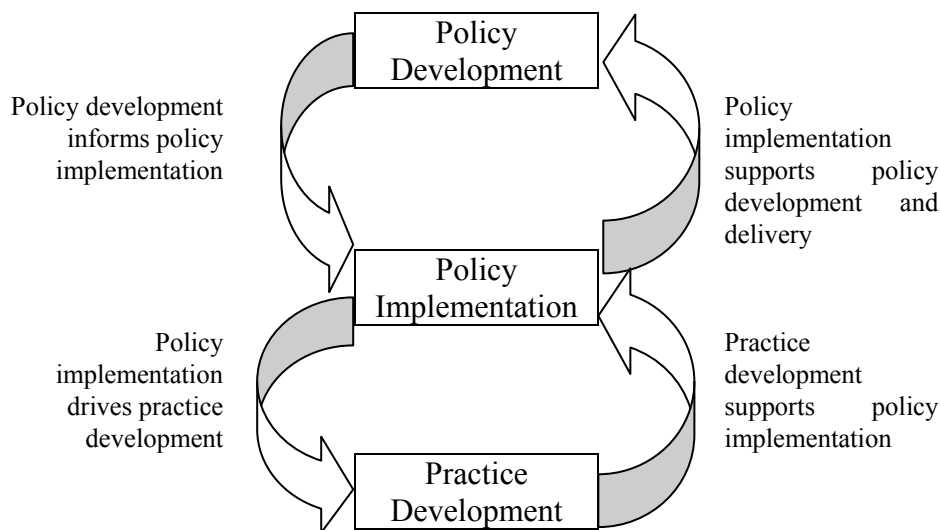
Policy Development

Policy development informs policy implementation

Policy implementation supports policy development and delivery

Policy Implementation

Policy implementation drives practice development

Practice development supports policy implementation

Practice Development